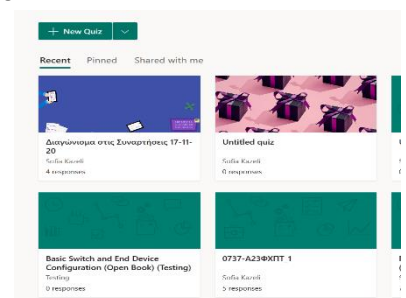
+ New Quiz

Recent Pinned Shared with me

Διαγώνισμα στις Συναρτήσεις 17-11-20
Sofia Kazeli
4 responses

Untitled quiz
Sofia Kazeli
0 responses

Basic Switch and End Device Configuration (Open Book) (Testing)
Testing
0 responses

0737-Α23ΦΧΠΤ 1
Sofia Kazeli
5 responses